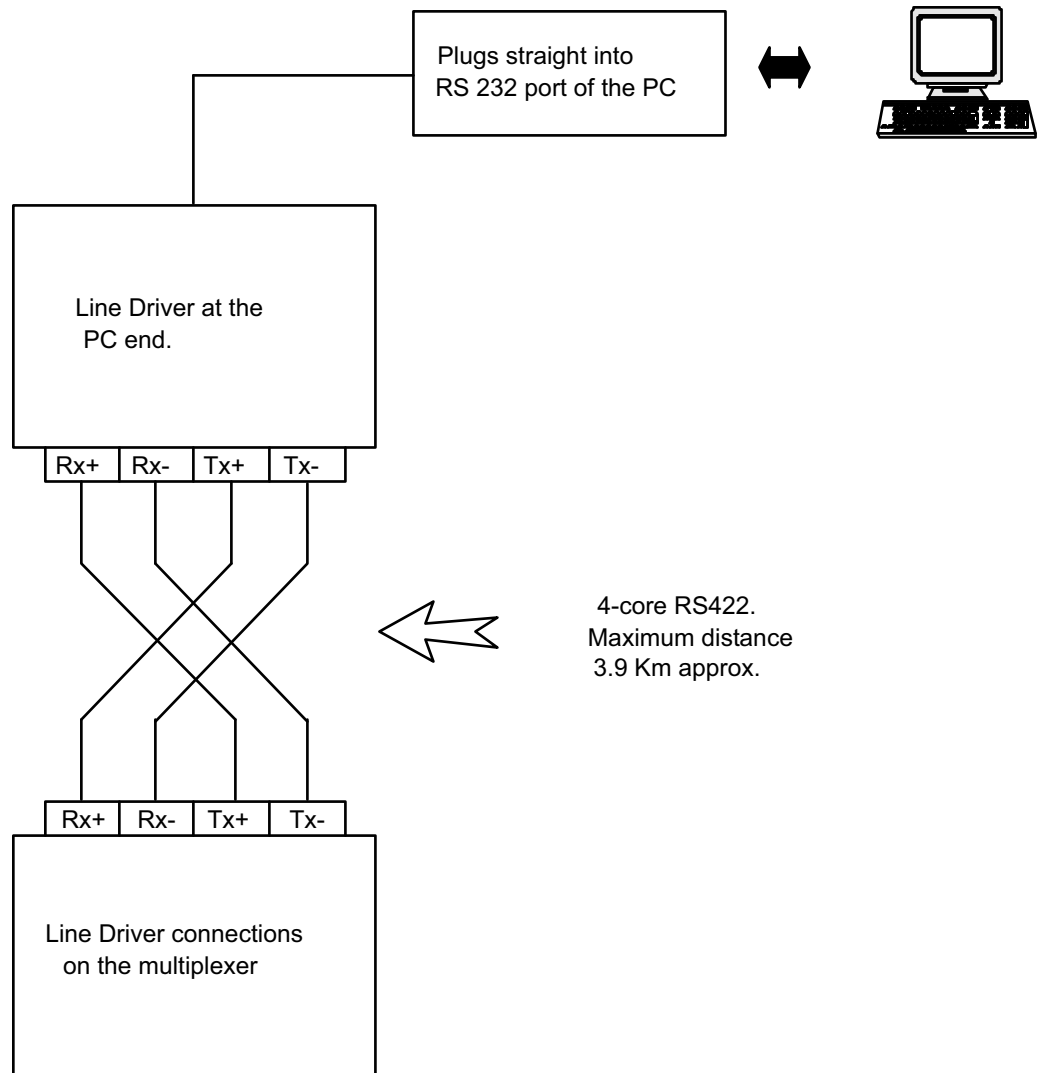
Plugs straight into RS 232 port of the PC

Line Driver at the PC end.

| Rx+ | Rx- | Tx+ | Tx- |
|---|---|---|---|

4-core RS422. Maximum distance 3.9 Km approx.

| Rx+ | Rx- | Tx+ | Tx- |
|---|---|---|---|

Line Driver connections on the multiplexer